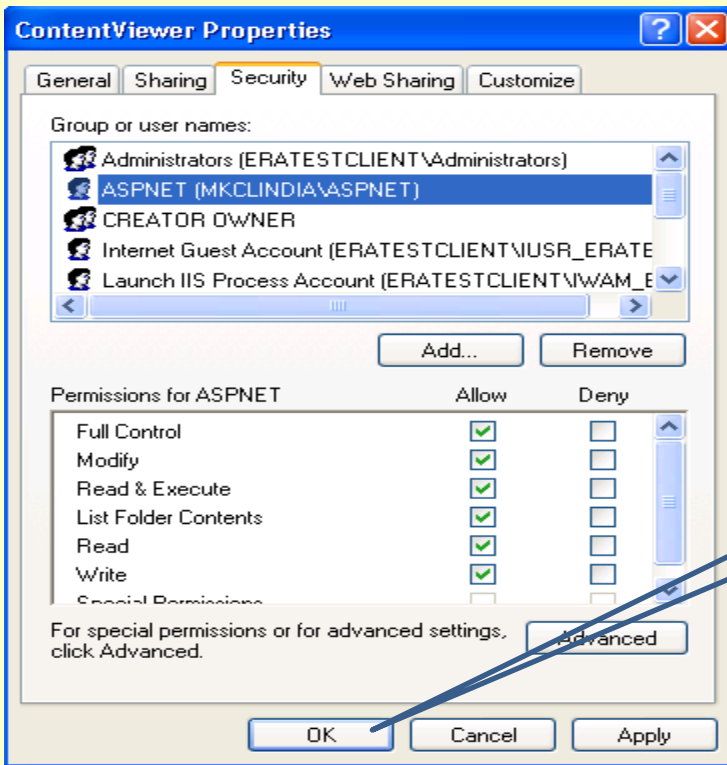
ContentViewer Properties

General | Sharing | Security | Web Sharing | Customize

Group or user names:

Administrators (ERATESTCLIENT\Administrators)
ASPNET (MKCLINDIA\ASPNET)
CREATOR OWNER
Internet Guest Account (ERATESTCLIENT\IUSR_ERATE
Launch IIS Process Account (ERATESTCLIENT\IWAM_E

Add... Remove

| Permissions for ASPNET | Allow | Deny |
|---|---|---|
| Full Control | ✓ | |
| Modify | ✓ | |
| Read & Execute | ✓ | |
| List Folder Contents | ✓ | |
| Read | ✓ | |
| Write | ✓ | |
| Special Permissions | | |

For special permissions or for advanced settings, click Advanced.

Advanced

OK Cancel Apply